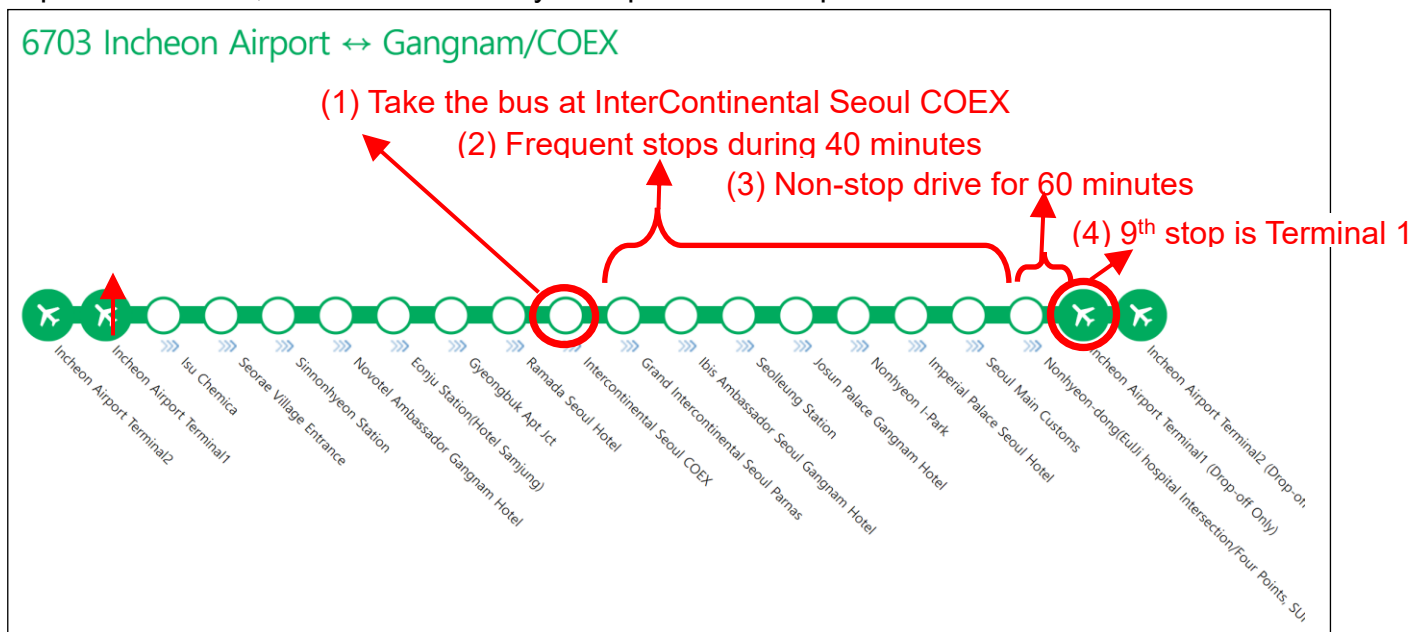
6703 Incheon Airport ↔ Gangnam/COEX

(1) Take the bus at InterContinental Seoul COEX

(2) Frequent stops during 40 minutes

(3) Non-stop drive for 60 minutes

(4) 9$^{th}$ stop is Terminal 1

Incheon Airport Terminal2
Incheon Airport Terminal1
Isu Chemica
Seorae Village Entrance
Sinnonhyeon Station
Novotel Ambassador Gangnam Hotel
Eonju Station(Hotel Samjung)
Gyeongbuk Apt Jct
Ramada Seoul Hotel
Intercontinental Seoul COEX
Grand Intercontinental Seoul Parnas
Ibis Ambassador Seoul Gangnam Hotel
Seolleung Station
Josun Palace Gangnam Hotel
Nonhyeon I-Park
Imperial Palace Seoul Hotel
Seoul Main Customs
Nonhyeon-dong(EulJi hospital Intersection/Four Points, SU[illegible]
Incheon Airport Terminal1 (Drop-off Only)
Incheon Airport Terminal2 (Drop-o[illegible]